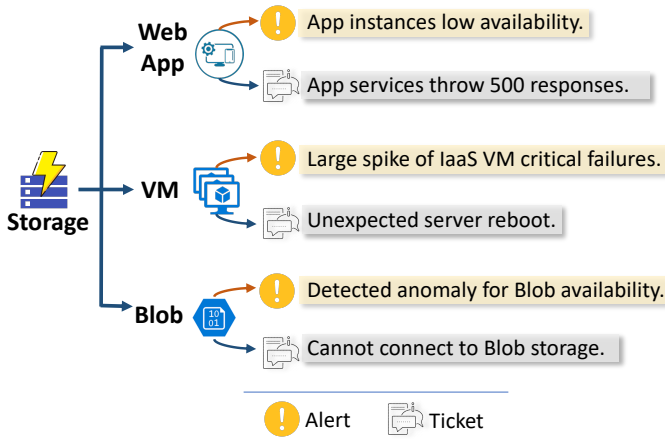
Web App

App instances low availability.

App services throw 500 responses.

Storage

VM

Large spike of IaaS VM critical failures.

Unexpected server reboot.

Blob

10 01

Detected anomaly for Blob availability.

Cannot connect to Blob storage.

Alert

Ticket